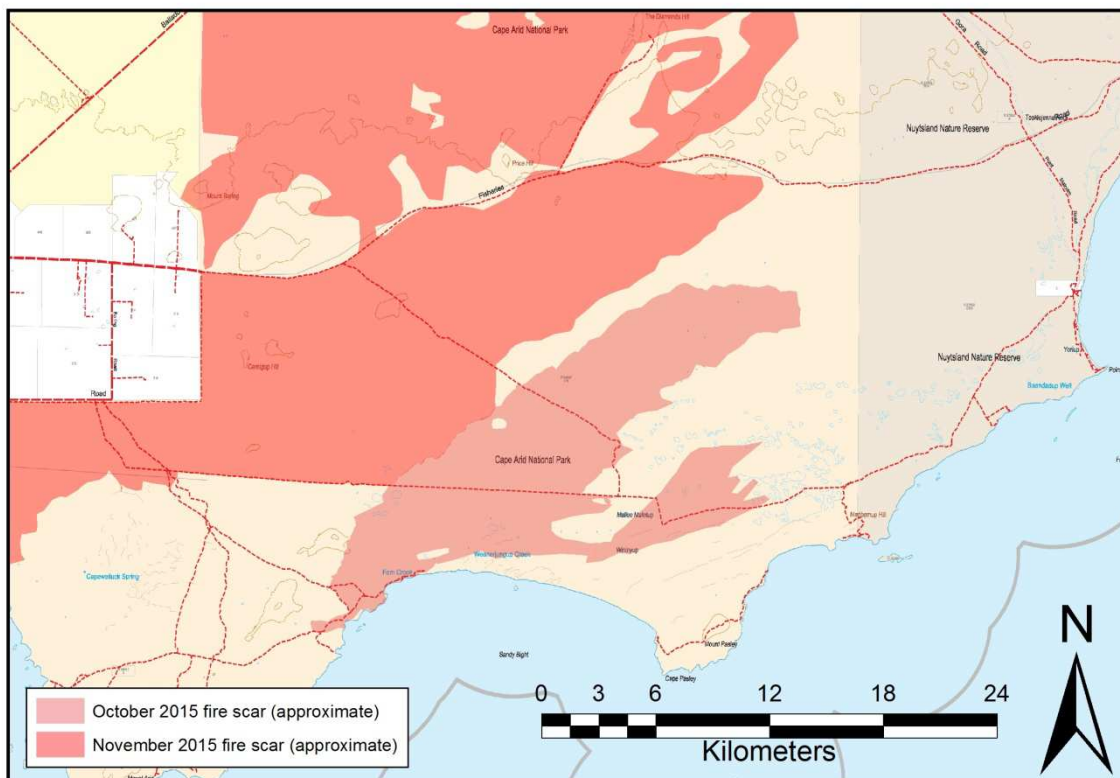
The Diamonds Hill
Cape Arid National Park
Nuytsland Nature Reserve
Toolegemmadah Road
Mount Spring
Price Hill
Fisheries
Nuytsland Nature Reserve
Cattegup Hill
Road
Yorkup
Baandeup Well
Cape Arid National Park
Mallee Maintup
Kennerup Hill
Wenslupup
Capewaluck Spring
Fern Creek
Sandy Bight
Mount Pasley
Cape Pasley
October 2015 fire scar (approximate)
November 2015 fire scar (approximate)
0 3 6 12 18 24
Kilometers
N